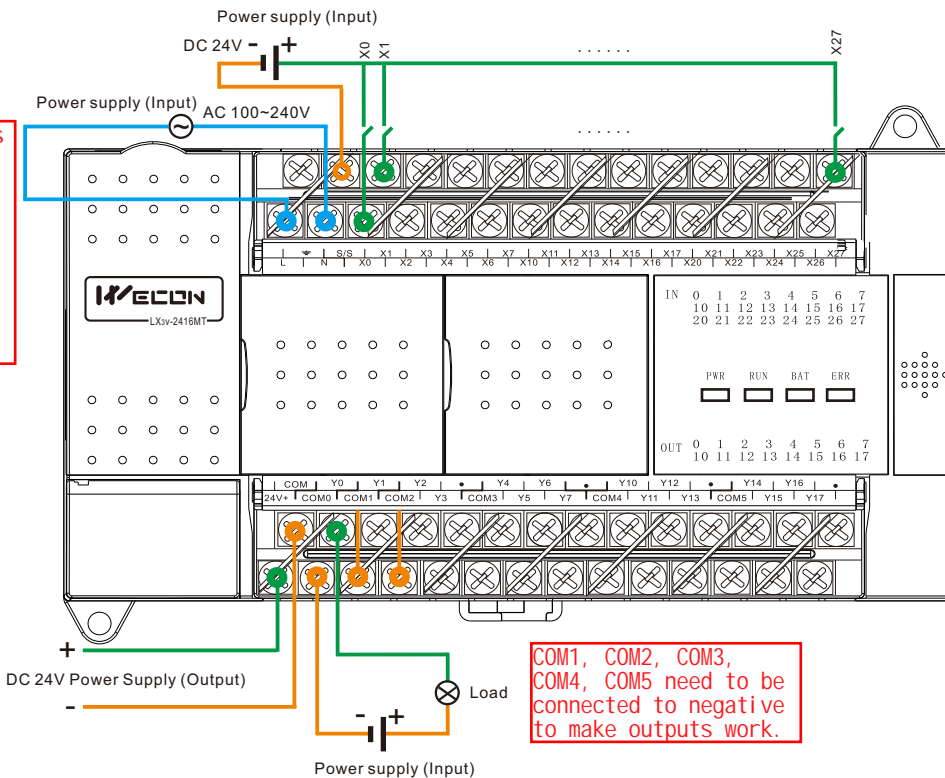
Power supply (Input)

DC 24V - +

X0 X1 ...... X27

Power supply (Input) AC 100~240V

......

s

L N S/S X0 X1 X2 X3 X4 X5 X6 X7 X10 X11 X12 X13 X14 X15 X16 X17 X20 X21 X22 X23 X24 X25 X26 X27

WECON

LX3V-2416MT

IN 0 1 2 3 4 5 6 7
10 11 12 13 14 15 16 17
20 21 22 23 24 25 26 27

PWR RUN BAT ERR

OUT 0 1 2 3 4 5 6 7
10 11 12 13 14 15 16 17

24V+ COM COM0 Y0 COM1 Y1 COM2 Y2 Y3 • COM3 Y4 Y5 Y6 Y7 • COM4 Y10 Y11 Y12 Y13 • COM5 Y14 Y15 Y16 Y17 •

+

DC 24V Power Supply (Output)

-

Load

- +

Power supply (Input)

COM1, COM2, COM3, COM4, COM5 need to be connected to negative to make outputs work.